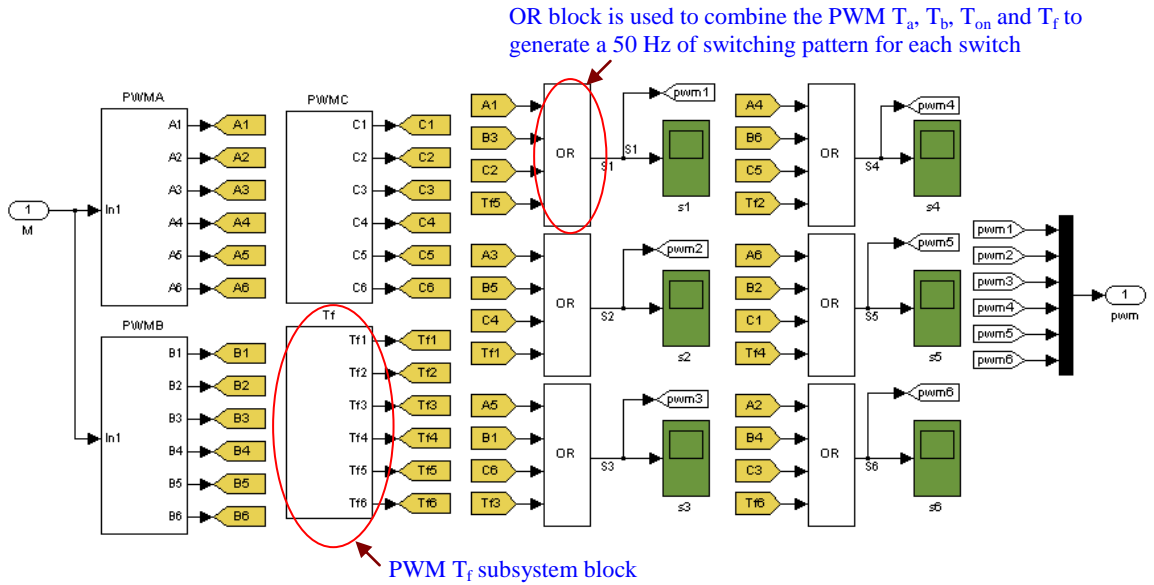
OR block is used to combine the PWM $T_a$, $T_b$, $T_{on}$ and $T_f$ to generate a 50 Hz of switching pattern for each switch

1
M

PWMA
In1
A1
A2
A3
A4
A5
A6

A1
A2
A3
A4
A5
A6

PWMB
In1
B1
B2
B3
B4
B5
B6

B1
B2
B3
B4
B5
B6

PWMC
C1
C2
C3
C4
C5
C6

C1
C2
C3
C4
C5
C6

Tf
Tf1
Tf2
Tf3
Tf4
Tf5
Tf6

Tf1
Tf2
Tf3
Tf4
Tf5
Tf6

A1
B3
C2
Tf5
OR
S1
pwm1
s1

A3
B5
C4
Tf1
OR
S2
pwm2
s2

A5
B1
C6
Tf3
OR
S3
pwm3
s3

A4
B6
C5
Tf2
OR
S4
pwm4
s4

A6
B2
C1
Tf4
OR
S5
pwm5
s5

A2
B4
C3
Tf6
OR
S6
pwm6
s6

pwm1
pwm2
pwm3
pwm4
pwm5
pwm6
1
pwm

PWM $T_f$ subsystem block